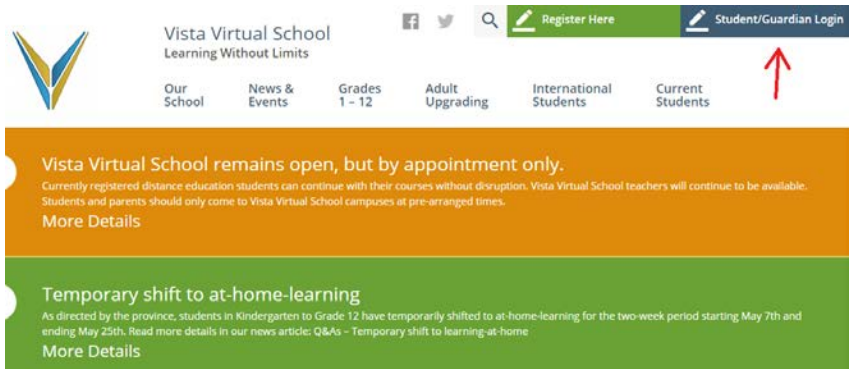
Vista Virtual School
Learning Without Limits

Register Here

Student/Guardian Login

Our School

News & Events

Grades 1 – 12

Adult Upgrading

International Students

Current Students

Vista Virtual School remains open, but by appointment only.

Currently registered distance education students can continue with their courses without disruption. Vista Virtual School teachers will continue to be available. Students and parents should only come to Vista Virtual School campuses at pre-arranged times.

More Details

Temporary shift to at-home-learning

As directed by the province, students in Kindergarten to Grade 12 have temporarily shifted to at-home-learning for the two-week period starting May 7th and ending May 25th. Read more details in our news article: Q&As – Temporary shift to learning-at-home

More Details